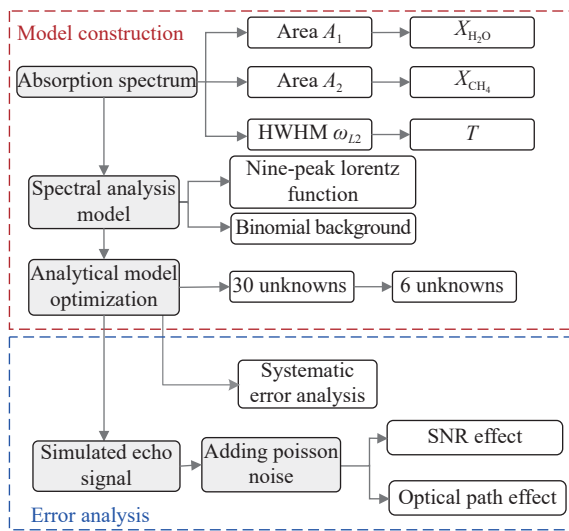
Model construction

Absorption spectrum

Area $A_1$

$X_{H_2O}$

Area $A_2$

$X_{CH_4}$

HWHM $\omega_{L2}$

$T$

Spectral analysis model

Nine-peak lorentz function

Binomial background

Analytical model optimization

30 unknowns

6 unknowns

Systematic error analysis

Simulated echo signal

Adding poisson noise

SNR effect

Optical path effect

Error analysis